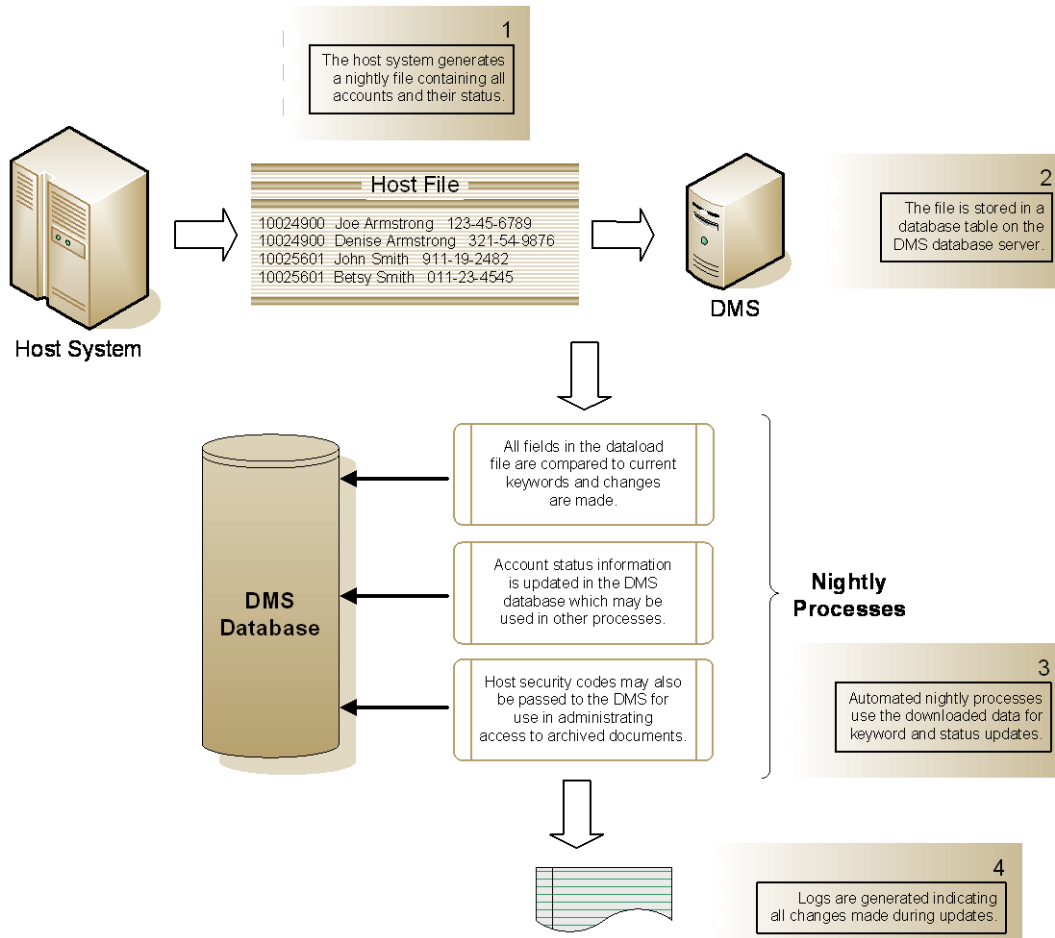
1
The host system generates a nightly file containing all accounts and their status.

Host System

Host File
10024900 Joe Armstrong 123-45-6789
10024900 Denise Armstrong 321-54-9876
10025601 John Smith 911-19-2482
10025601 Betsy Smith 011-23-4545

DMS

2
The file is stored in a database table on the DMS database server.

DMS Database

All fields in the dataload file are compared to current keywords and changes are made.

Account status information is updated in the DMS database which may be used in other processes.

Host security codes may also be passed to the DMS for use in administrating access to archived documents.

Nightly Processes

3
Automated nightly processes use the downloaded data for keyword and status updates.

4
Logs are generated indicating all changes made during updates.